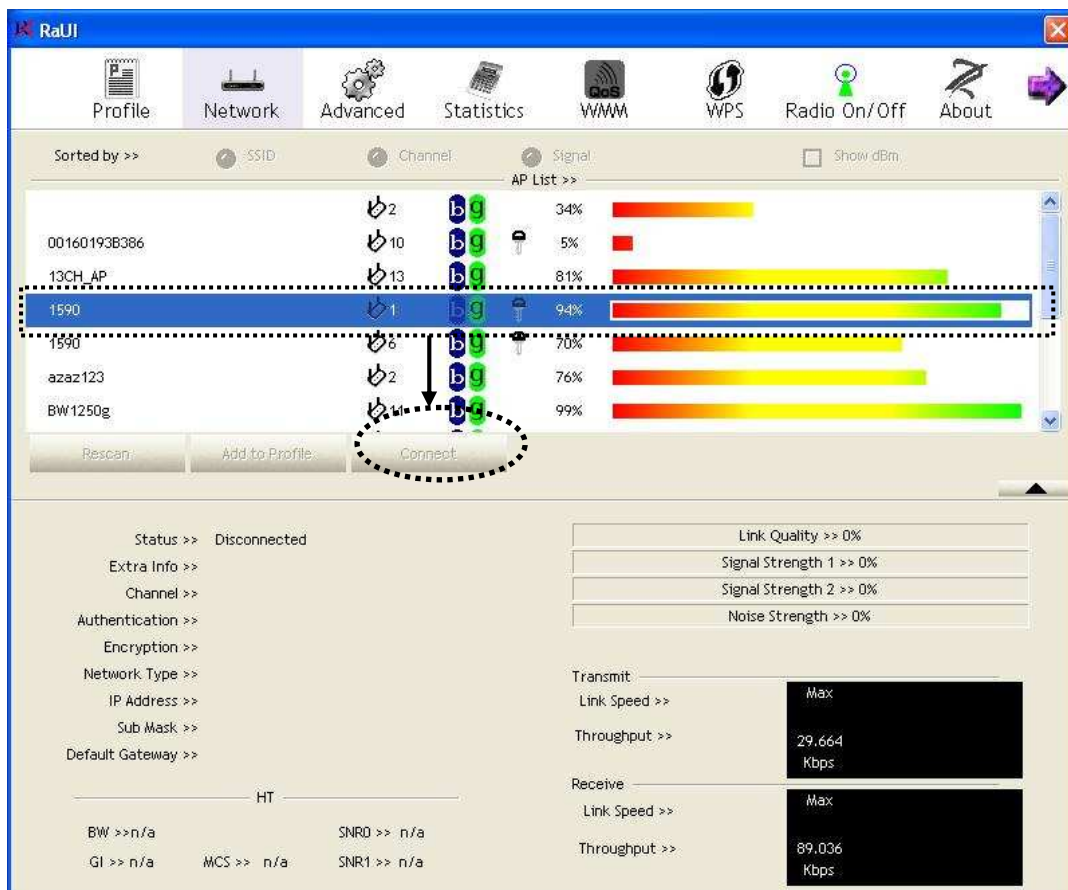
RaUI

Profile Network Advanced Statistics WMM WPS Radio On/Off About

Sorted by >> SSID Channel Signal Show dBm

AP List >>

| | | | | |
|---|---|---|---|---|
| | 2 | bg | | 34% |
| 00160193B386 | 10 | bg | | 5% |
| 13CH_AP | 13 | bg | | 81% |
| 1590 | 1 | bg | | 94% |
| 1590 | 6 | bg | | 70% |
| azaz123 | 2 | bg | | 76% |
| BW1250g | 11 | bg | | 99% |

Rescan Add to Profile Connect

Status >> Disconnected
Extra Info >>
Channel >>
Authentication >>
Encryption >>
Network Type >>
IP Address >>
Sub Mask >>
Default Gateway >>

HT
BW >>n/a
GI >> n/a MCS >> n/a
SNR0 >> n/a
SNR1 >> n/a

Link Quality >> 0%
Signal Strength 1 >> 0%
Signal Strength 2 >> 0%
Noise Strength >> 0%

Transmit
Link Speed >>
Throughput >>
Max
29.664
Kbps

Receive
Link Speed >>
Throughput >>
Max
89.036
Kbps